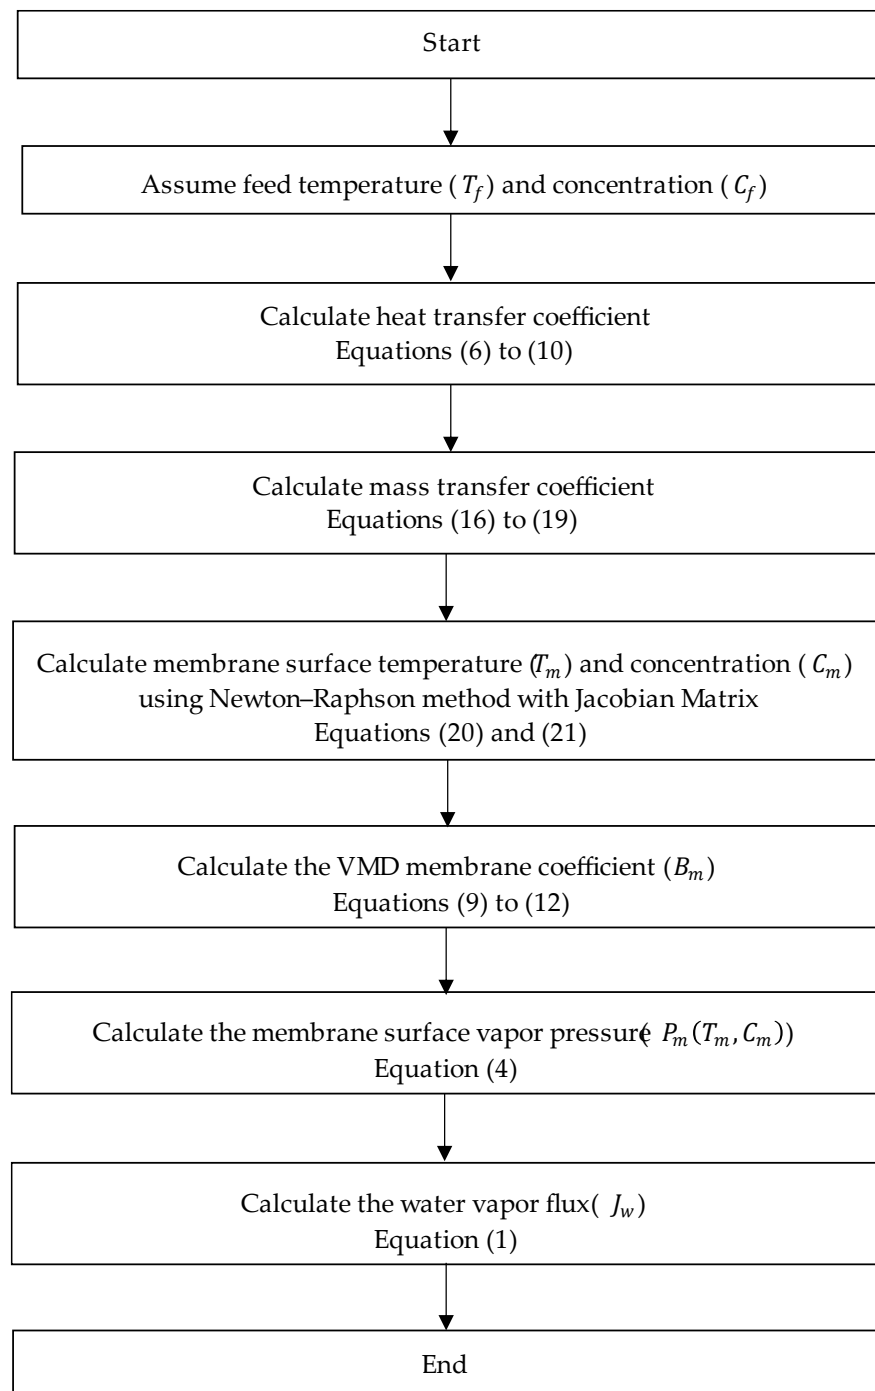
Start

Assume feed temperature ( $T_f$ ) and concentration ( $C_f$ )

Calculate heat transfer coefficient
Equations (6) to (10)

Calculate mass transfer coefficient
Equations (16) to (19)

Calculate membrane surface temperature ($T_m$) and concentration ( $C_m$ )
using Newton–Raphson method with Jacobian Matrix
Equations (20) and (21)

Calculate the VMD membrane coefficient ($B_m$)
Equations (9) to (12)

Calculate the membrane surface vapor pressure( $P_m(T_m, C_m)$)
Equation (4)

Calculate the water vapor flux( $J_w$)
Equation (1)

End